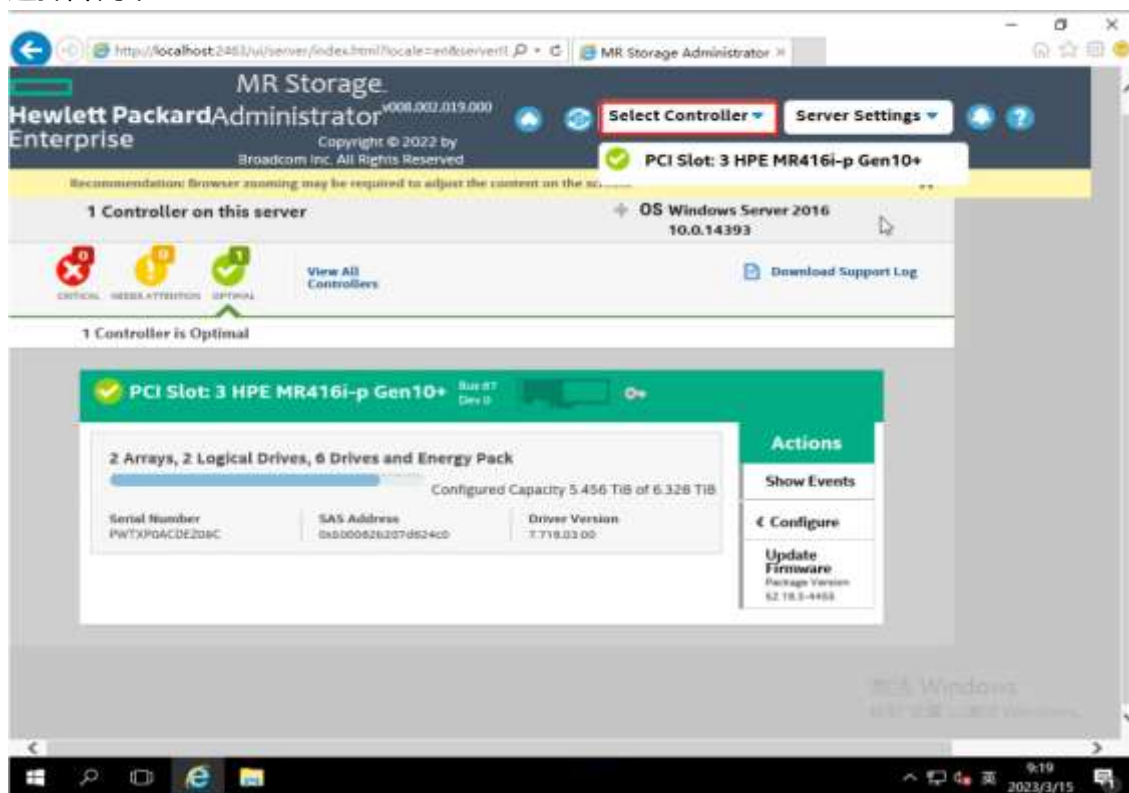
http://localhost:2463/ui/server/index.html?locale=en&serverI
MR Storage Administrator

Hewlett Packard Enterprise
MR Storage Administrator v008.002.019.000
Copyright © 2022 by Broadcom Inc. All Rights Reserved

Select Controller
Server Settings

PCI Slot: 3 HPE MR416i-p Gen10+

Recommendation: Browser zooming may be required to adjust the content on the screen

1 Controller on this server
OS Windows Server 2016 10.0.14393

0 CRITICAL
0 NEEDS ATTENTION
1 OPTIMAL

View All Controllers

Download Support Log

1 Controller is Optimal

PCI Slot: 3 HPE MR416i-p Gen10+ Bus 67 Dev 0

2 Arrays, 2 Logical Drives, 6 Drives and Energy Pack
Configured Capacity 5.456 TiB of 6.328 TiB

Serial Number
PWTXP0ACDEZ06C

SAS Address
0x50000826207d624c0

Driver Version
7.719.03.00

Actions
Show Events
Configure
Update Firmware
Package Version
52.18.3-4455

激活 Windows
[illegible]

9:19
2023/3/15